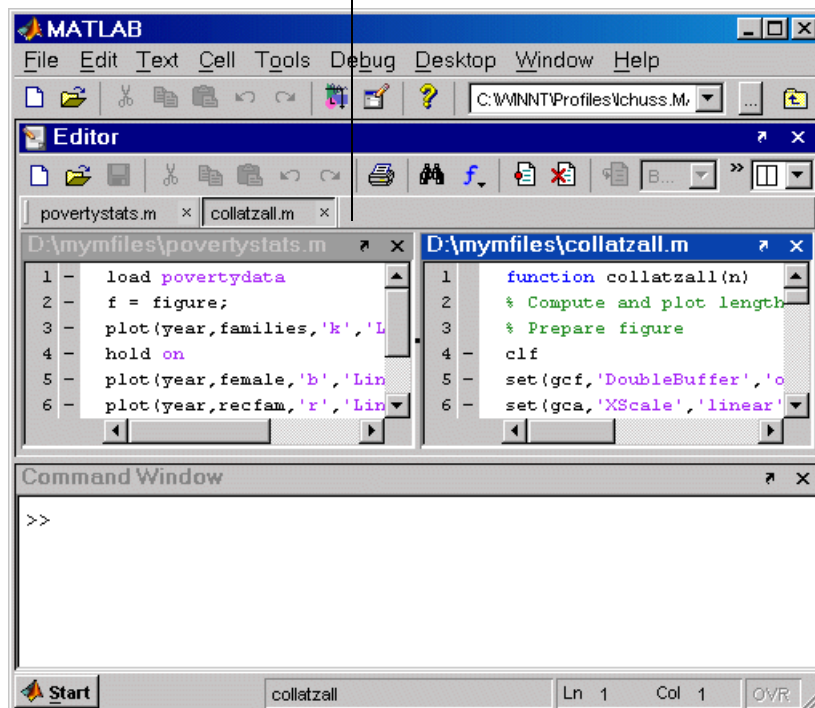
MATLAB

File Edit Text Cell Tools Debug Desktop Window Help

C:\WINNT\Profiles\lchuss.M/ ...

Editor

B...

povertystats.m × collatzall.m ×

D:\mymfiles\povertystats.m

| | | |
|---|---|---|
| 1 | – | load povertydata |
| 2 | – | f = figure; |
| 3 | – | plot(year,families,'k','L |
| 4 | – | hold on |
| 5 | – | plot(year,female,'b','Lin |
| 6 | – | plot(year,recfam,'r','Lin |

D:\mymfiles\collatzall.m

| | | |
|---|---|---|
| 1 | | function collatzall(n) |
| 2 | | % Compute and plot length |
| 3 | | % Prepare figure |
| 4 | – | clf |
| 5 | – | set(gcf,'DoubleBuffer','o |
| 6 | – | set(gca,'XScale','linear' |

Command Window

>>

Start collatzall Ln 1 Col 1 OVR